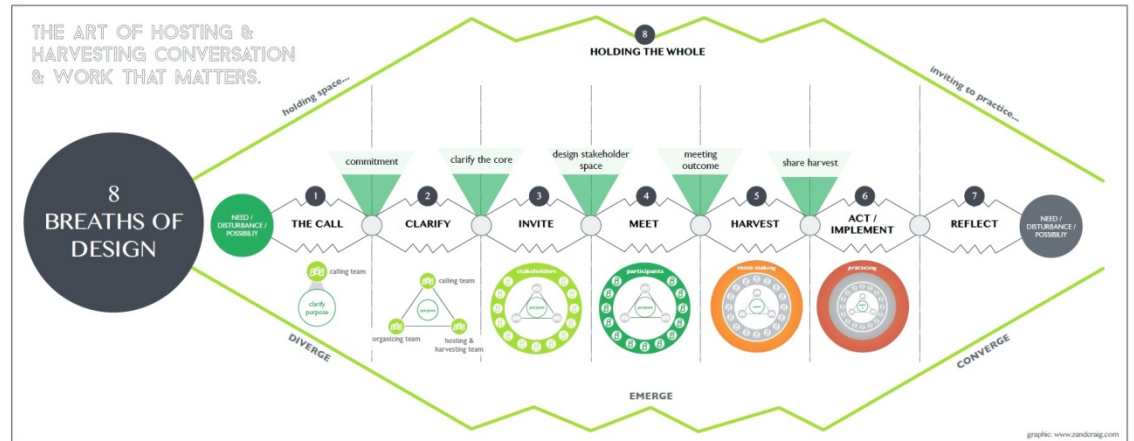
THE ART OF HOSTING & HARVESTING CONVERSATION & WORK THAT MATTERS.

8
HOLDING THE WHOLE

holding space...

inviting to practice...

8 BREATHS OF DESIGN

NEED / DISTURBANCE / POSSIBILITY

commitment

clarify the core

design stakeholder space

meeting outcome

share harvest

1 THE CALL

2 CLARIFY

3 INVITE

4 MEET

5 HARVEST

6 ACT / IMPLEMENT

7 REFLECT

NEED / DISTURBANCE / POSSIBILITY

calling team

clarify purpose

calling team

purpose

organizing team

hosting & harvesting team

stakeholders

purpose

participants

sense making

practicing

DIVERGE

EMERGE

CONVERGE

graphic: www.zandcraig.com